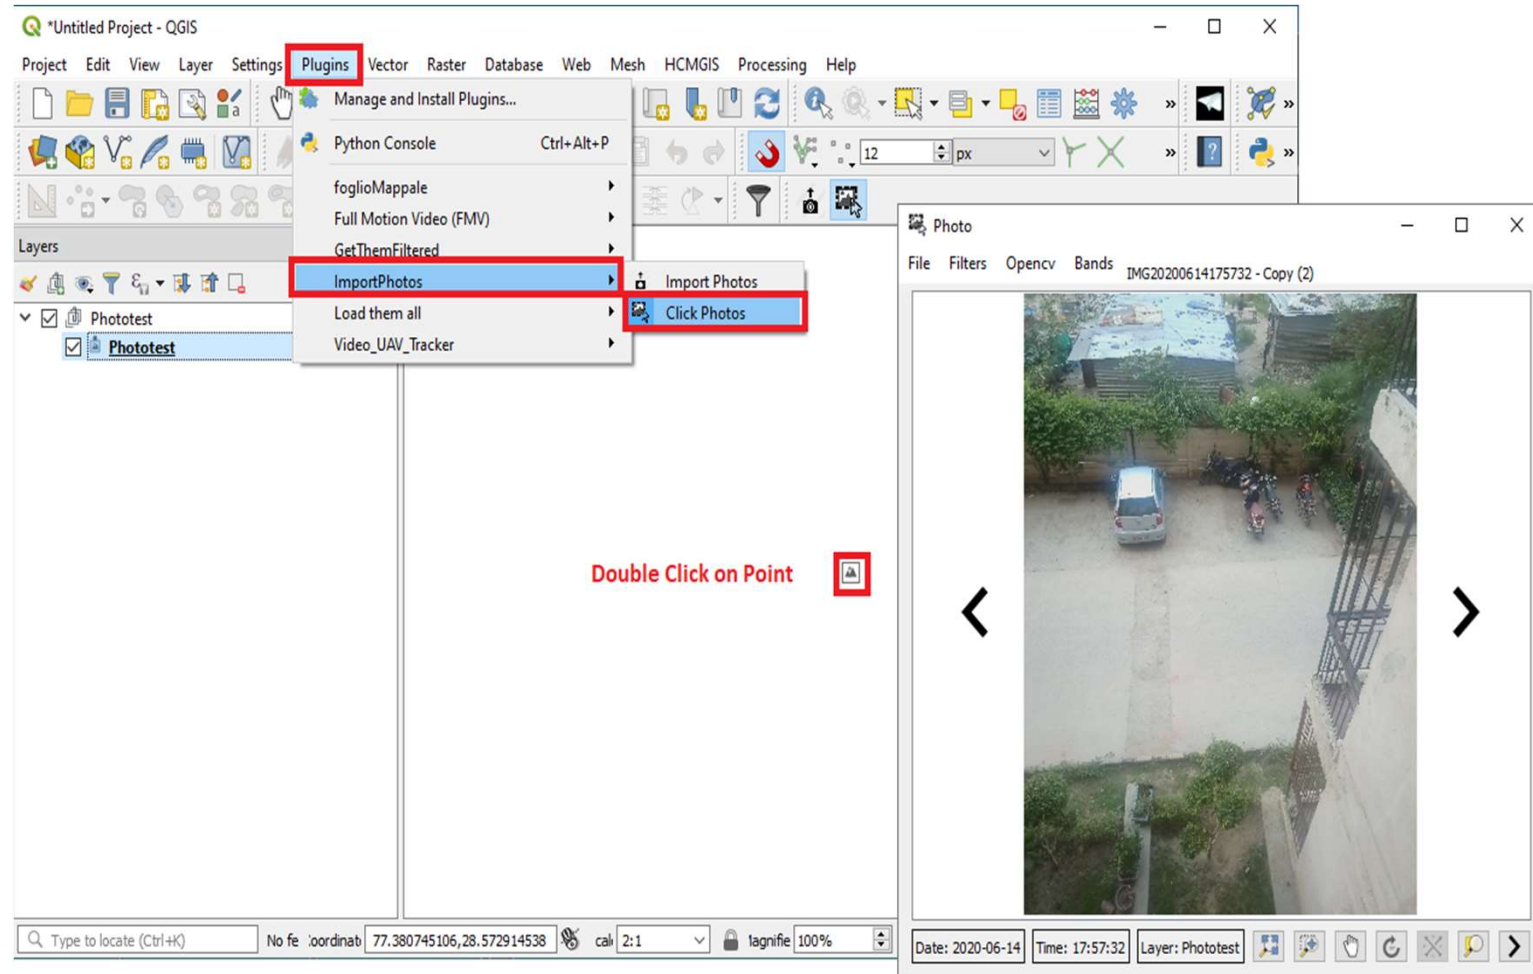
*Untitled Project - QGIS

Project Edit View Layer Settings Plugins Vector Raster Database Web Mesh HCMGIS Processing Help

Manage and Install Plugins...
Python Console Ctrl+Alt+P
foglioMappale
Full Motion Video (FMV)
GetThemFiltered
ImportPhotos
Load them all
Video_UAV_Tracker

Import Photos
Click Photos

12
px

Layers
Phototest
Phototest

Double Click on Point

Photo
File Filters Opencv Bands IMG20200614175732 - Copy (2)

Type to locate (Ctrl+K) No fe :oordinat 77.380745106,28.572914538 cal 2:1 lagnifie 100%

Date: 2020-06-14 Time: 17:57:32 Layer: Phototest